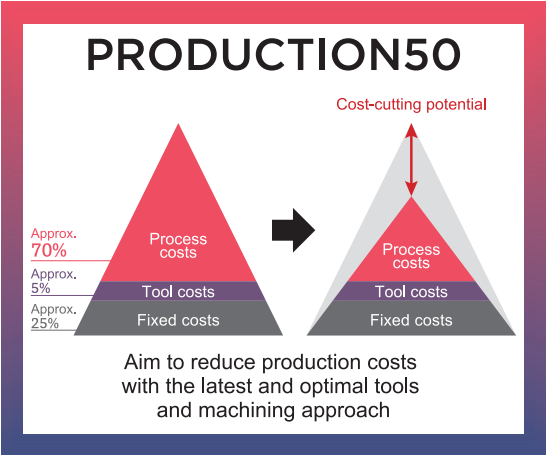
PRODUCTION50

Approx.
70%
Approx.
5%
Approx.
25%

Process costs
Tool costs
Fixed costs

Cost-cutting potential

Process costs
Tool costs
Fixed costs

Aim to reduce production costs with the latest and optimal tools and machining approach